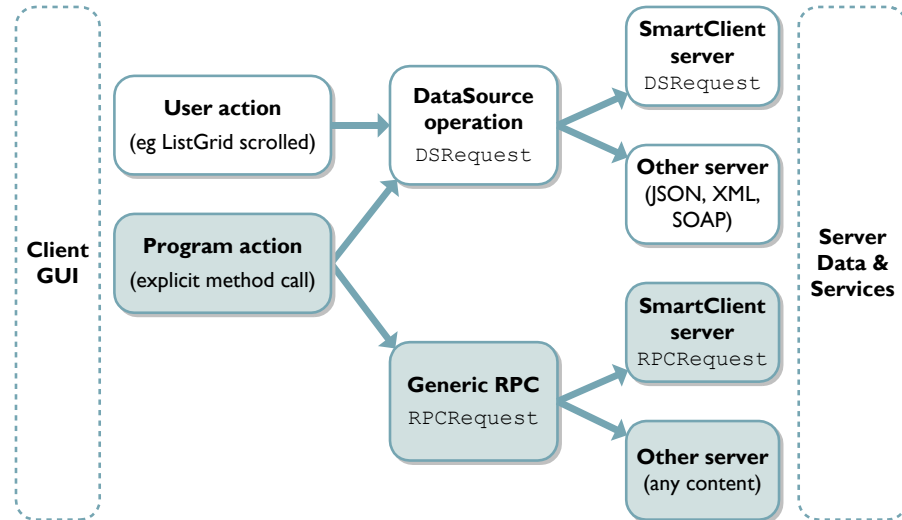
Client GUI

User action
(eg ListGrid scrolled)

Program action
(explicit method call)

DataSource operation
DSRequest

Generic RPC
RPCRequest

SmartClient server
DSRequest

Other server
(JSON, XML, SOAP)

SmartClient server
RPCRequest

Other server
(any content)

Server Data & Services